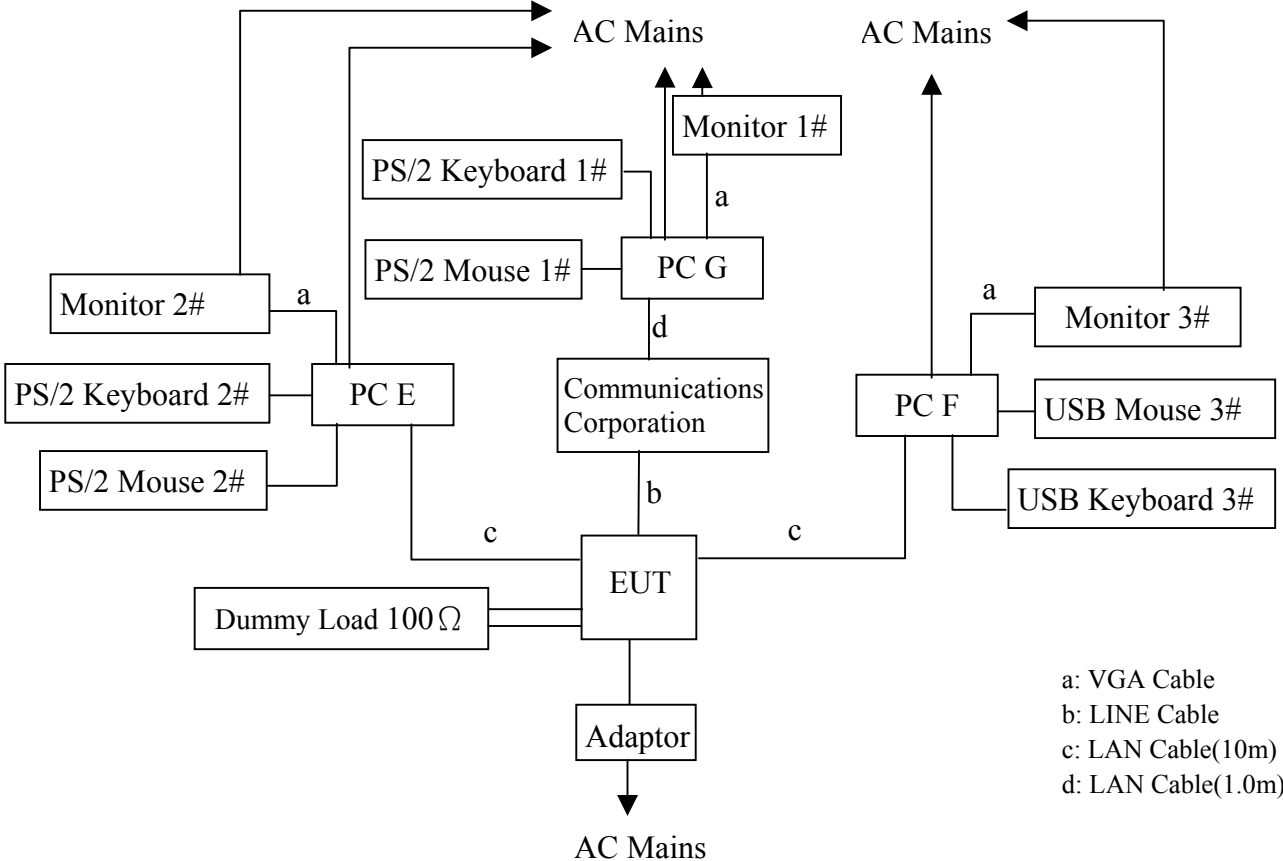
AC Mains

AC Mains

Monitor 1#

PS/2 Keyboard 1#

a

PS/2 Mouse 1#

PC G

Monitor 2#

a

a

Monitor 3#

d

PS/2 Keyboard 2#

PC E

Communications Corporation

PC F

USB Mouse 3#

PS/2 Mouse 2#

b

USB Keyboard 3#

c

c

EUT

Dummy Load 100$\Omega$

Adaptor

a: VGA Cable
b: LINE Cable
c: LAN Cable(10m)
d: LAN Cable(1.0m)

AC Mains